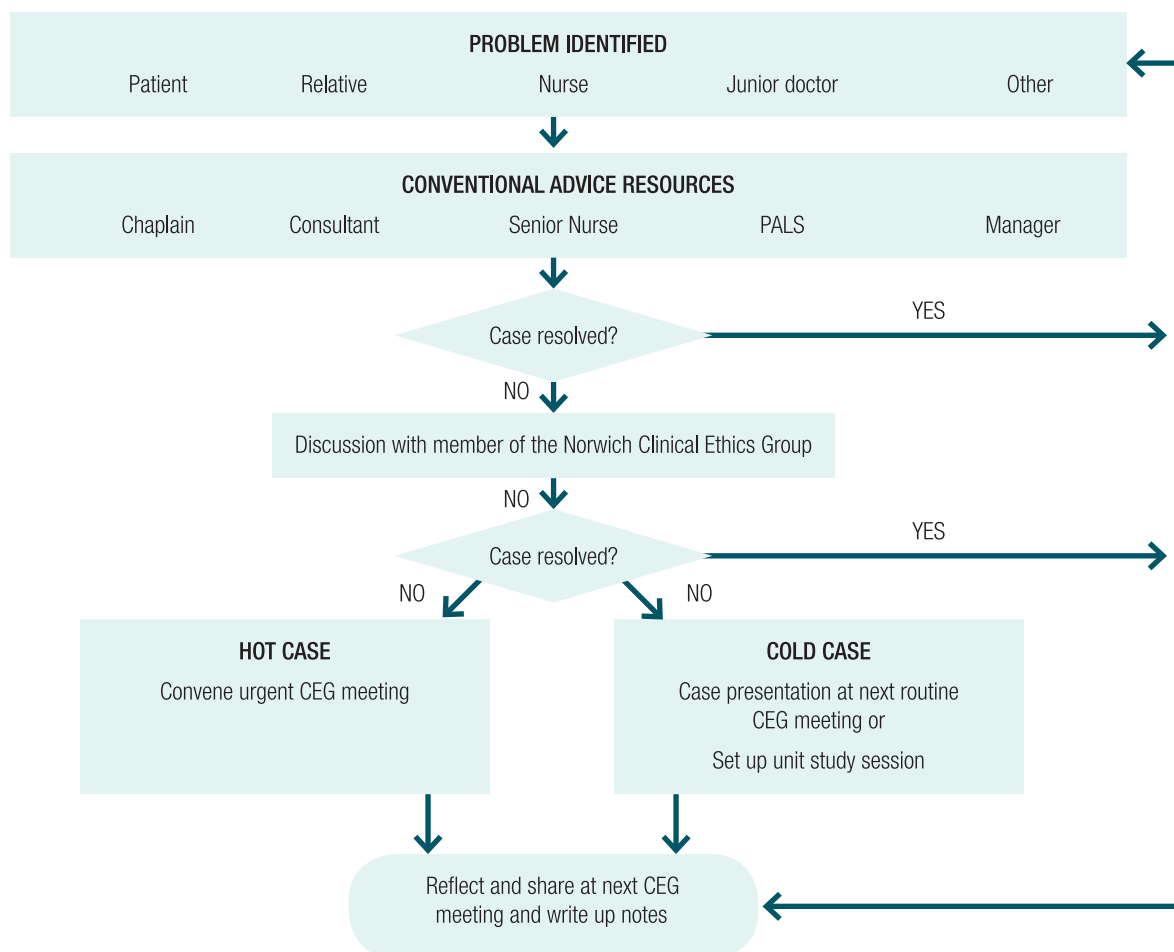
PROBLEM IDENTIFIED

Patient Relative Nurse Junior doctor Other

CONVENTIONAL ADVICE RESOURCES

Chaplain Consultant Senior Nurse PALS Manager

Case resolved?

YES

NO

Discussion with member of the Norwich Clinical Ethics Group

NO

Case resolved?

YES

NO

NO

HOT CASE

Convene urgent CEG meeting

COLD CASE

Case presentation at next routine CEG meeting or

Set up unit study session

Reflect and share at next CEG meeting and write up notes